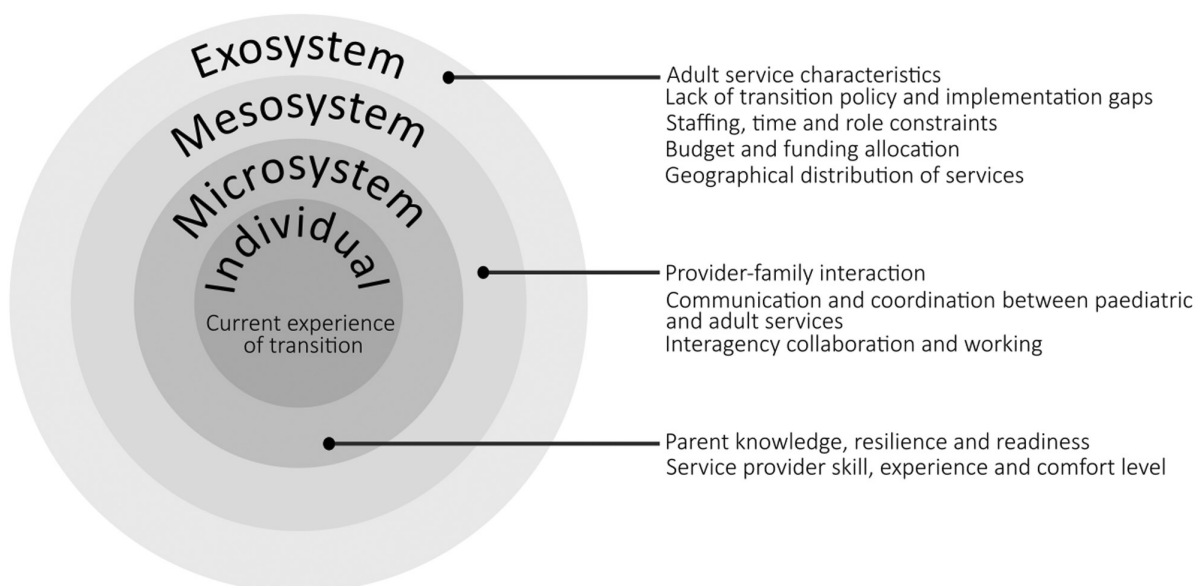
Exosystem

Mesosystem

Microsystem

Individual

Current experience of transition

Adult service characteristics
Lack of transition policy and implementation gaps
Staffing, time and role constraints
Budget and funding allocation
Geographical distribution of services

Provider-family interaction
Communication and coordination between paediatric and adult services
Interagency collaboration and working

Parent knowledge, resilience and readiness
Service provider skill, experience and comfort level